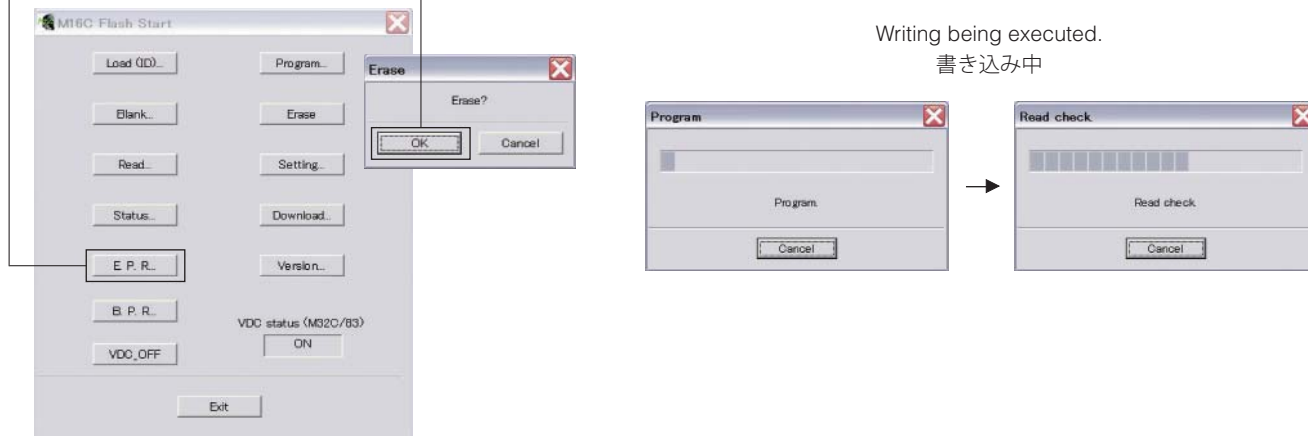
M16C Flash Start

Load (ID)...

Program...

Blank...

Erase

Read...

Setting...

Status...

Download...

E. P. R...

Version...

B. P. R...

VDC status (M32C/83)

ON

VDC_OFF

Exit

Erase

Erase?

OK

Cancel

Writing being executed.
書き込み中

Program

Program

Cancel

Read check

Read check

Cancel